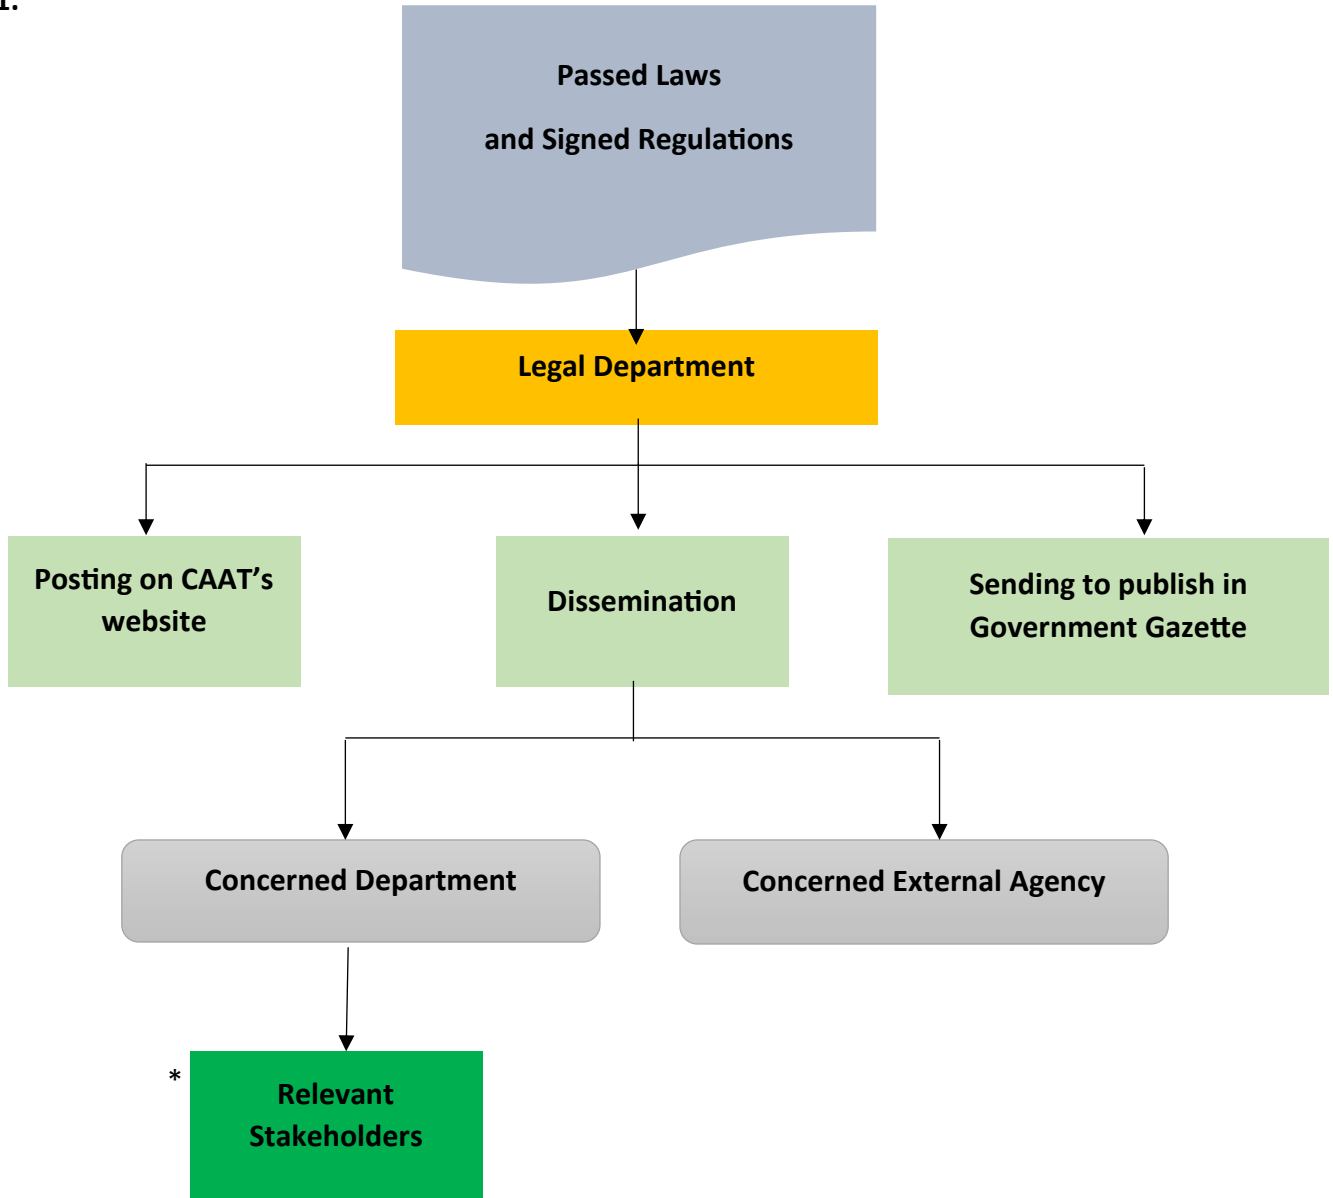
1.

Passed Laws

and Signed Regulations

Legal Department

Posting on CAAT’s website

Dissemination

Sending to publish in Government Gazette

Concerned Department

Concerned External Agency

*

Relevant Stakeholders